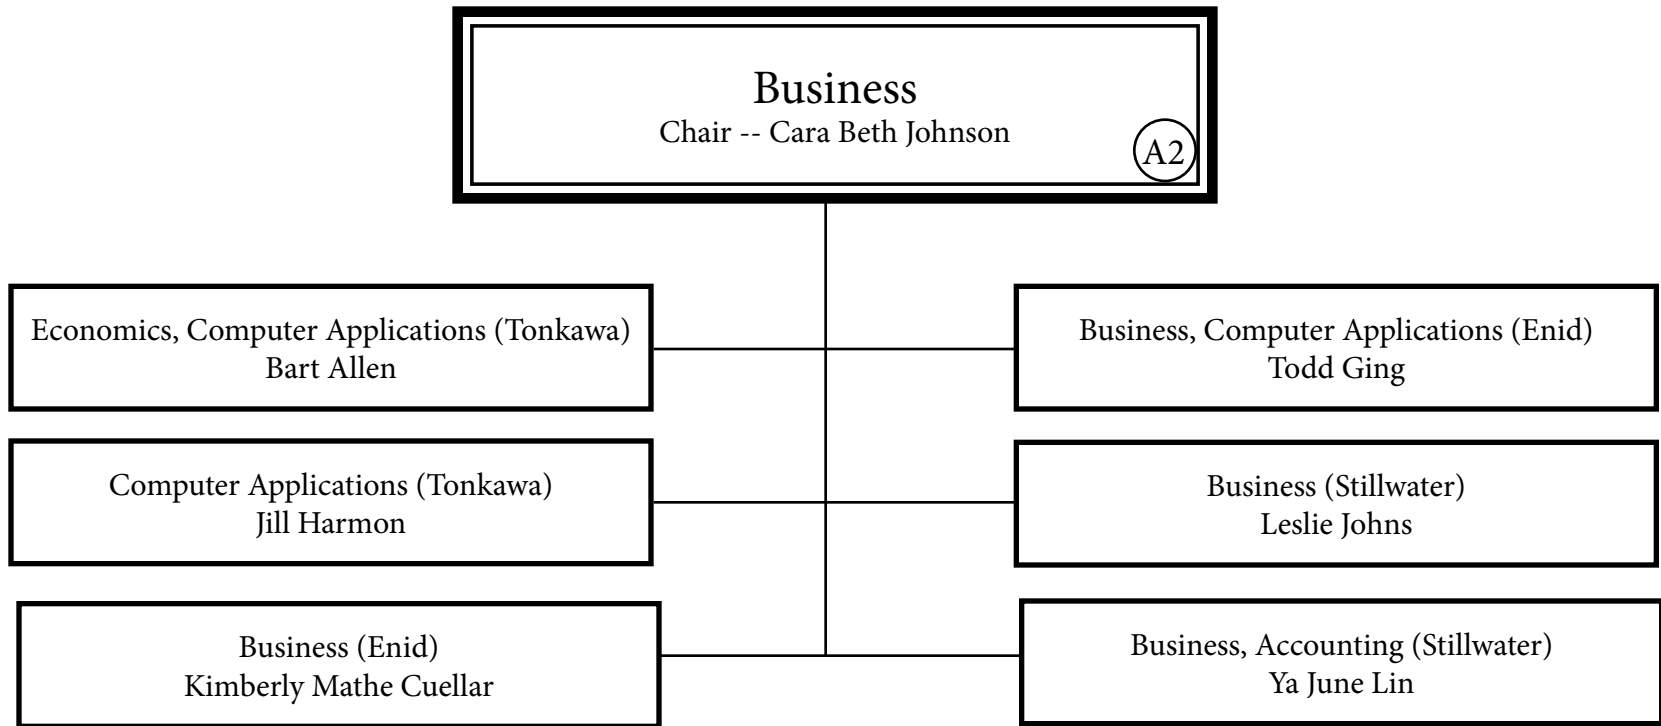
Business
Chair -- Cara Beth Johnson
A2

Economics, Computer Applications (Tonkawa)
Bart Allen

Business, Computer Applications (Enid)
Todd Ging

Computer Applications (Tonkawa)
Jill Harmon

Business (Stillwater)
Leslie Johns

Business (Enid)
Kimberly Mathe Cuellar

Business, Accounting (Stillwater)
Ya June Lin